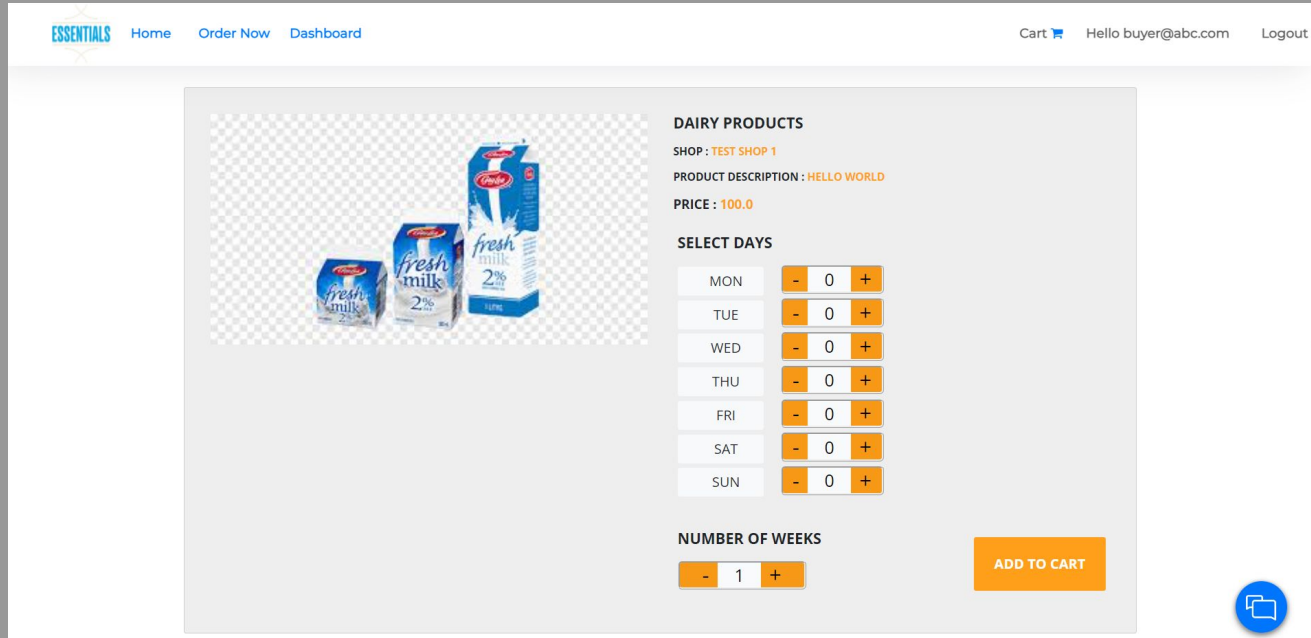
ESSENTIALS Home Order Now Dashboard

Cart Hello buyer@abc.com Logout

fresh milk 2%

fresh milk 2%

fresh milk 2%

DAIRY PRODUCTS

SHOP : TEST SHOP 1

PRODUCT DESCRIPTION : HELLO WORLD

PRICE : 100.0

SELECT DAYS

| | | | |
|---|---|---|---|
| MON | - | 0 | + |
| TUE | - | 0 | + |
| WED | - | 0 | + |
| THU | - | 0 | + |
| FRI | - | 0 | + |
| SAT | - | 0 | + |
| SUN | - | 0 | + |

NUMBER OF WEEKS

- 1 +

ADD TO CART